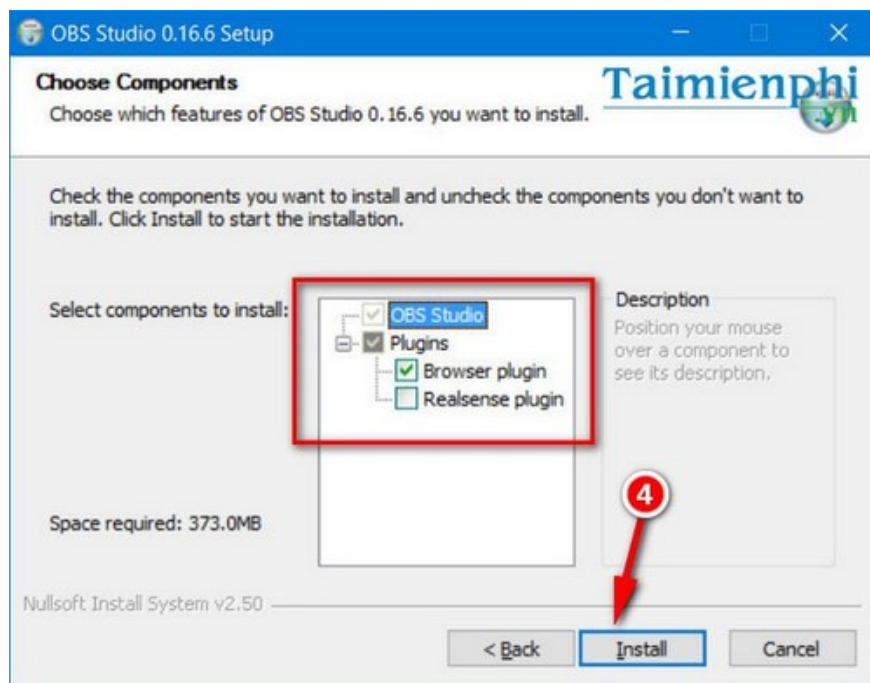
OBS Studio 0.16.6 Setup

Choose Components
Choose which features of OBS Studio 0.16.6 you want to install.

Taimienphi .vn

Check the components you want to install and uncheck the components you don't want to install. Click Install to start the installation.

Select components to install:

OBS Studio
Plugins
Browser plugin
Realsense plugin

Description
Position your mouse over a component to see its description.

Space required: 373.0MB

4

Nullsoft Install System v2.50

< Back
Install
Cancel